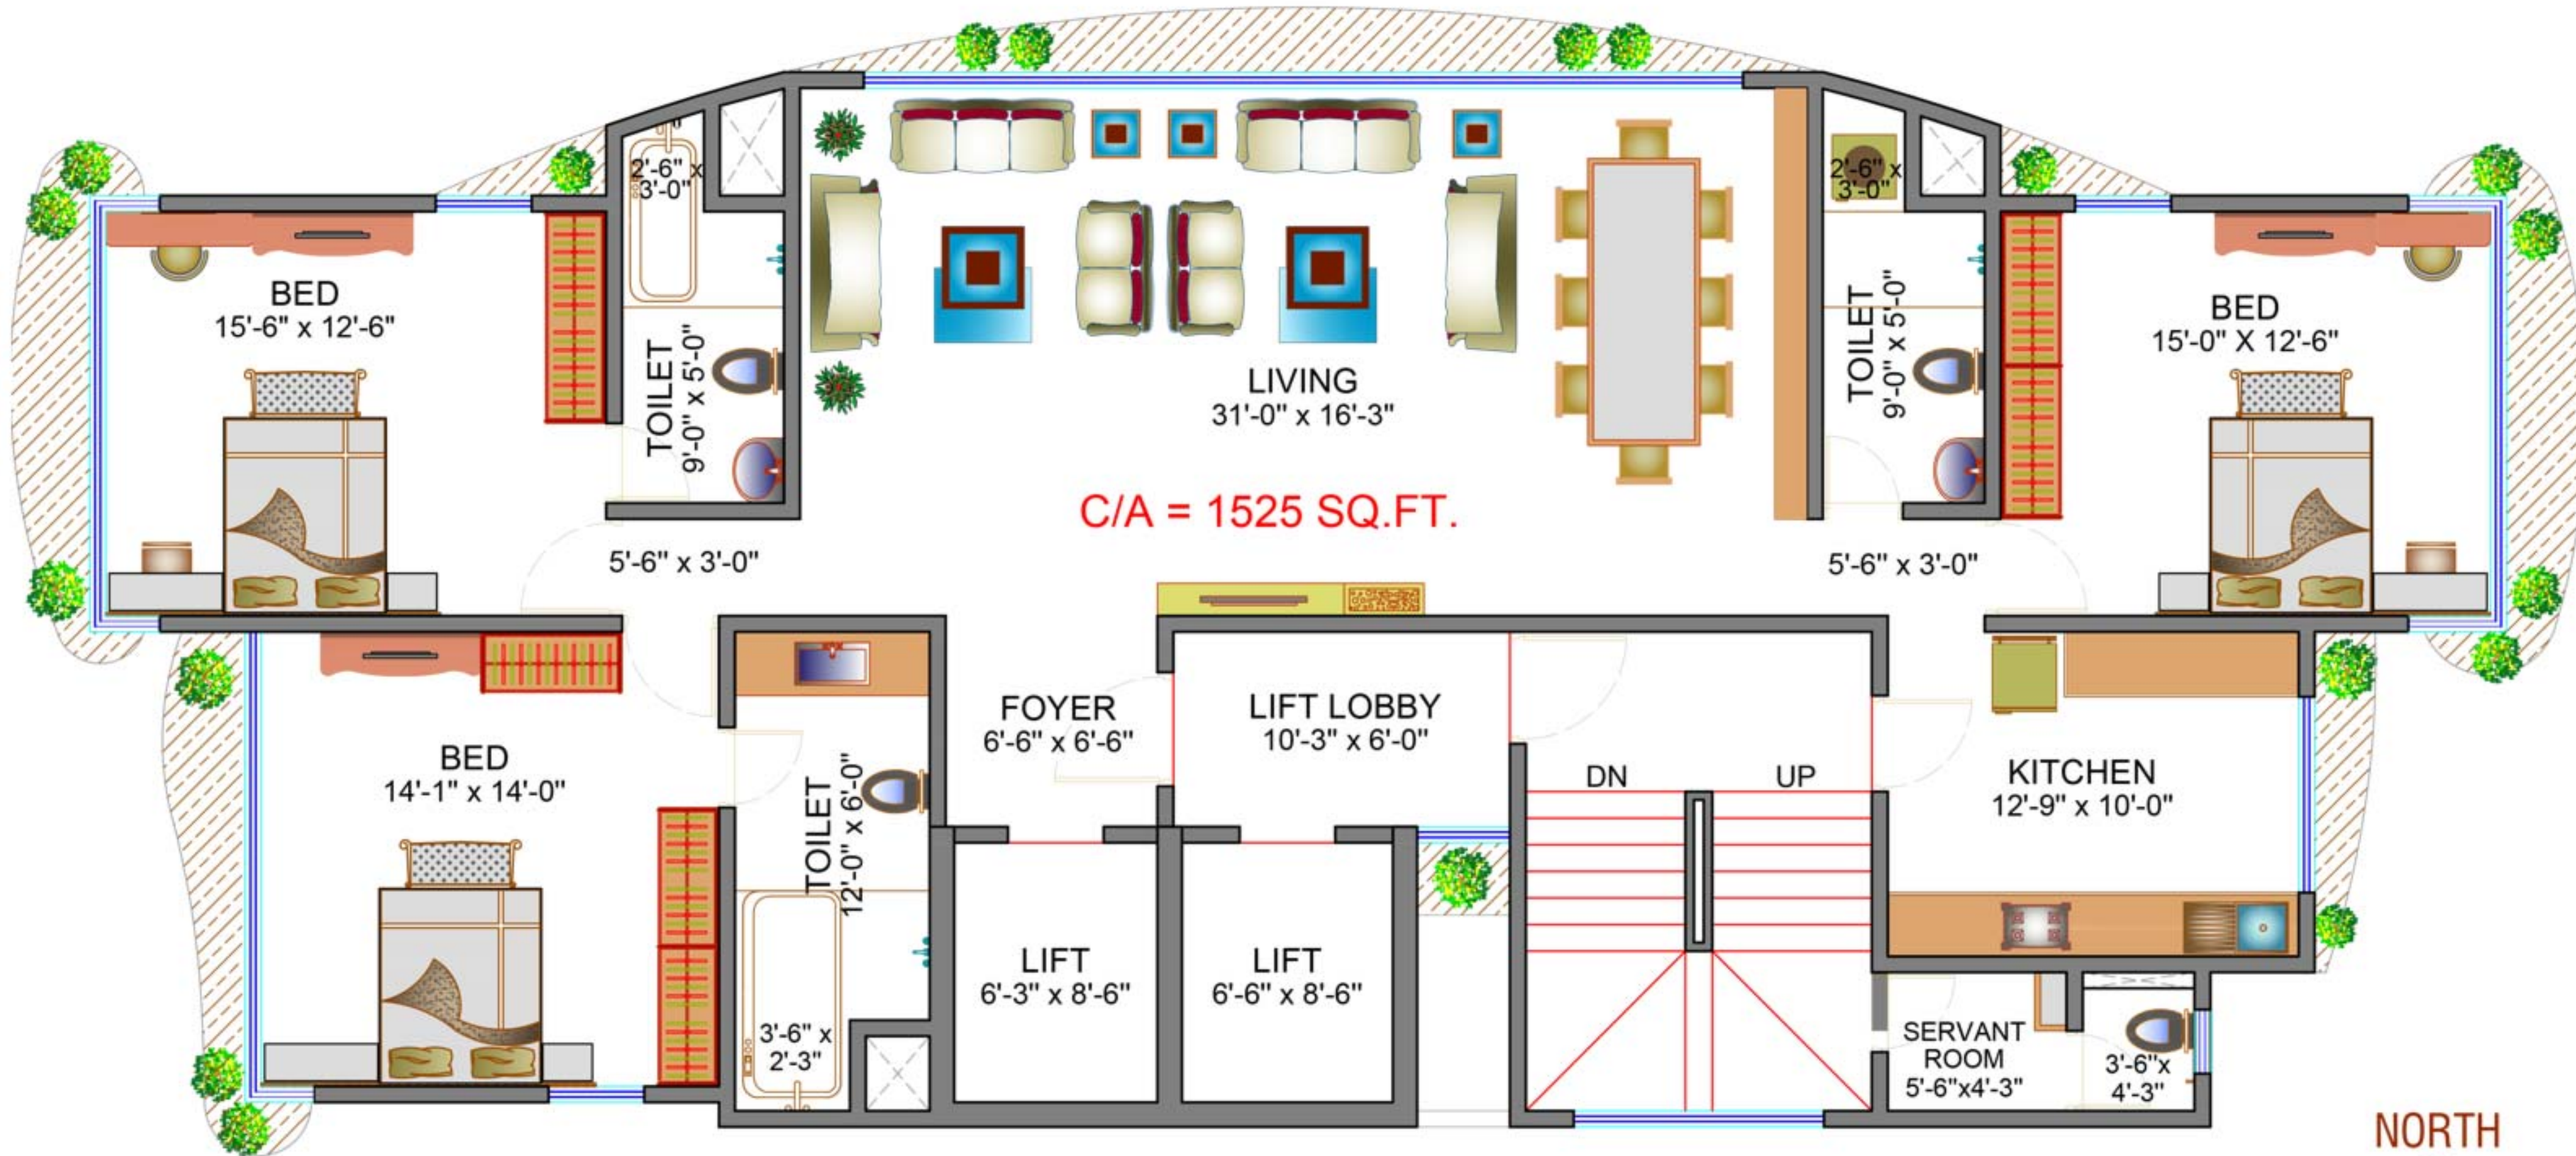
2'-6" x 3'-0"

BED
15'-6" x 12'-6"

TOILET
9'-0" x 5'-0"

LIVING
31'-0" x 16'-3"

2'-6" x 3'-0"

TOILET
9'-0" x 5'-0"

BED
15'-0" X 12'-6"

C/A = 1525 SQ.FT.

5'-6" x 3'-0"

5'-6" x 3'-0"

FOYER
6'-6" x 6'-6"

LIFT LOBBY
10'-3" x 6'-0"

BED
14'-1" x 14'-0"

TOILET
12'-0" x 6'-0"

DN

UP

KITCHEN
12'-9" x 10'-0"

LIFT
6'-3" x 8'-6"

LIFT
6'-6" x 8'-6"

3'-6" x 2'-3"

SERVANT ROOM
5'-6"x4'-3"

3'-6"x 4'-3"

NORTH